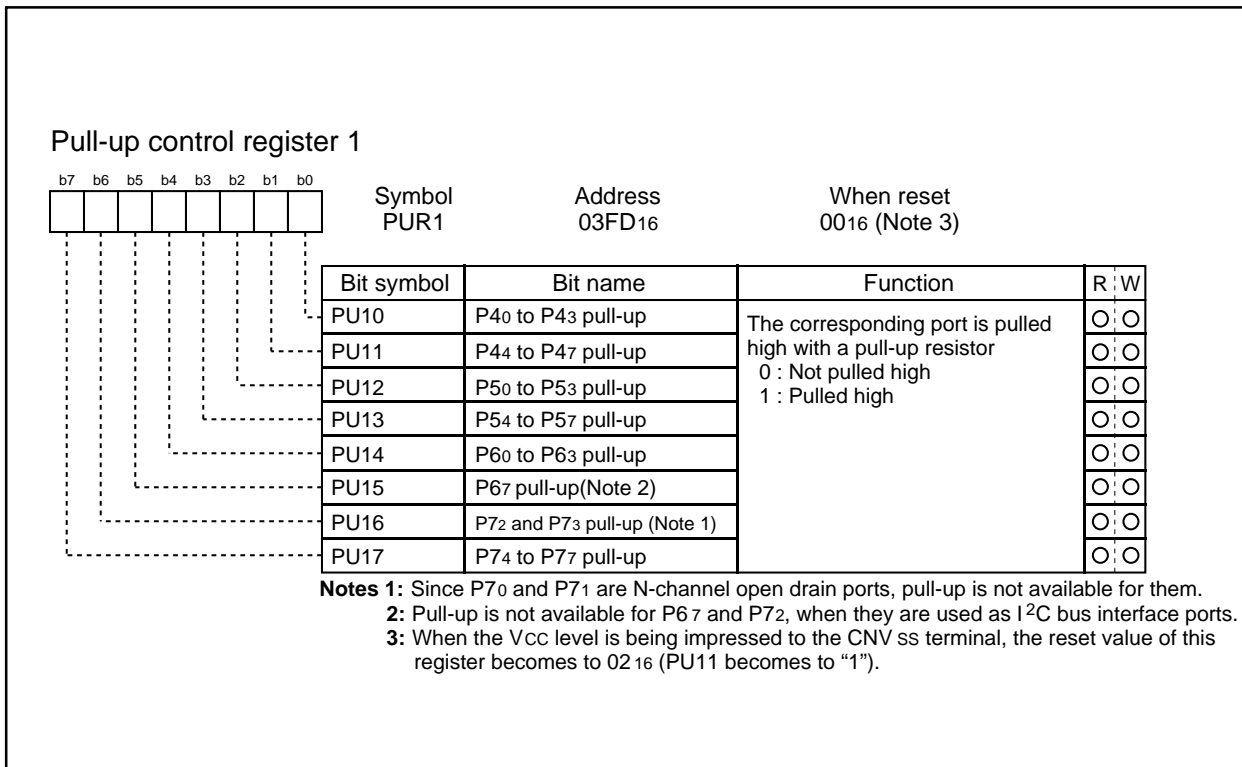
Pull-up control register 1

b7 b6 b5 b4 b3 b2 b1 b0

Symbol
PUR1

Address
03FD$_{16}$

When reset
00$_{16}$ (Note 3)

| Bit symbol | Bit name | Function | R | W |
|---|---|---|---|---|
| PU10 | P4$_0$ to P4$_3$ pull-up | The corresponding port is pulled high with a pull-up resistor 0 : Not pulled high 1 : Pulled high | ○ | ○ |
| PU11 | P4$_4$ to P4$_7$ pull-up | | ○ | ○ |
| PU12 | P5$_0$ to P5$_3$ pull-up | | ○ | ○ |
| PU13 | P5$_4$ to P5$_7$ pull-up | | ○ | ○ |
| PU14 | P6$_0$ to P6$_3$ pull-up | | ○ | ○ |
| PU15 | P6$_7$ pull-up(Note 2) | | ○ | ○ |
| PU16 | P7$_2$ and P7$_3$ pull-up (Note 1) | | ○ | ○ |
| PU17 | P7$_4$ to P7$_7$ pull-up | | ○ | ○ |

Notes 1: Since P7$_0$ and P7$_1$ are N-channel open drain ports, pull-up is not available for them.
2: Pull-up is not available for P6$_7$ and P7$_2$, when they are used as I$^2$C bus interface ports.
3: When the V$_{CC}$ level is being impressed to the CNV$_{SS}$ terminal, the reset value of this register becomes to 02$_{16}$ (PU11 becomes to "1").